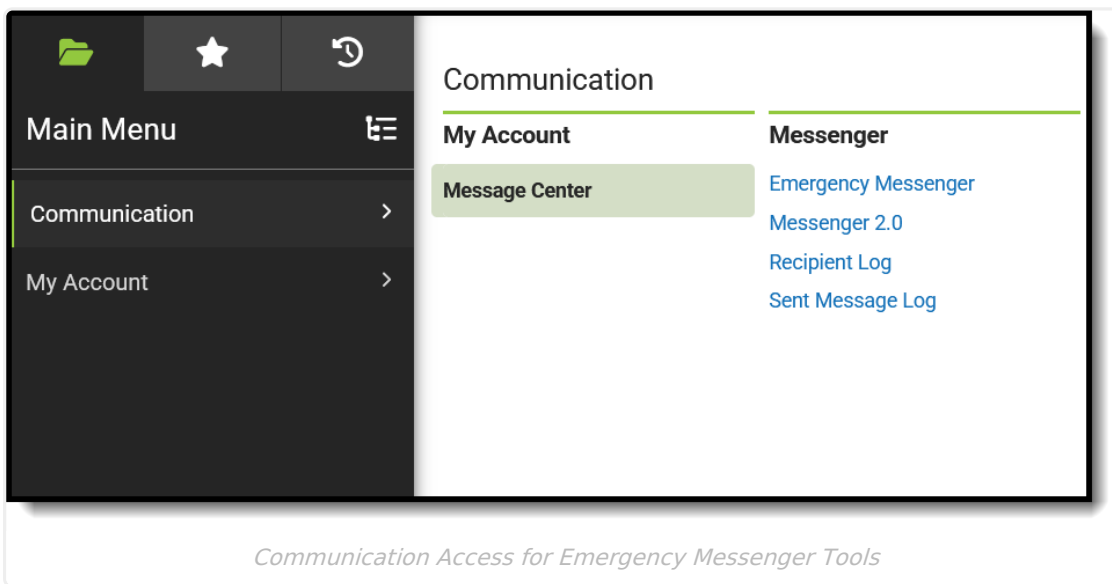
Main Menu

Communication

My Account

Communication

My Account

Message Center

Messenger

Emergency Messenger

Messenger 2.0

Recipient Log

Sent Message Log

Communication Access for Emergency Messenger Tools